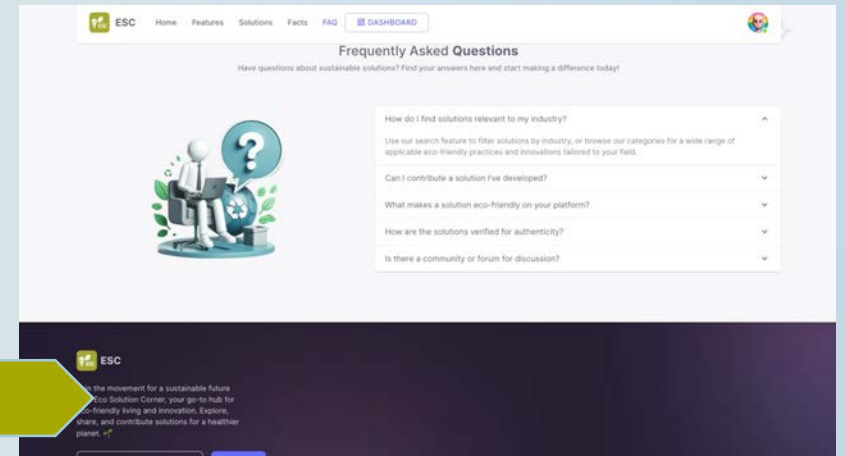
ESC Home Features Solutions Facts FAQ DASHBOARD

Frequently Asked Questions

Have questions about sustainable solutions? Find your answers here and start making a difference today!

How do I find solutions relevant to my industry?

Use our search feature to filter solutions by industry, or browse our categories for a wide range of applicable eco-friendly practices and innovations tailored to your field.

Can I contribute a solution I've developed?

What makes a solution eco-friendly on your platform?

How are the solutions verified for authenticity?

Is there a community or forum for discussion?

ESC

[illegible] the movement for a sustainable future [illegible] Eco Solution Corner, your go-to hub for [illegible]o-friendly living and innovation. Explore, share, and contribute solutions for a healthier planet.